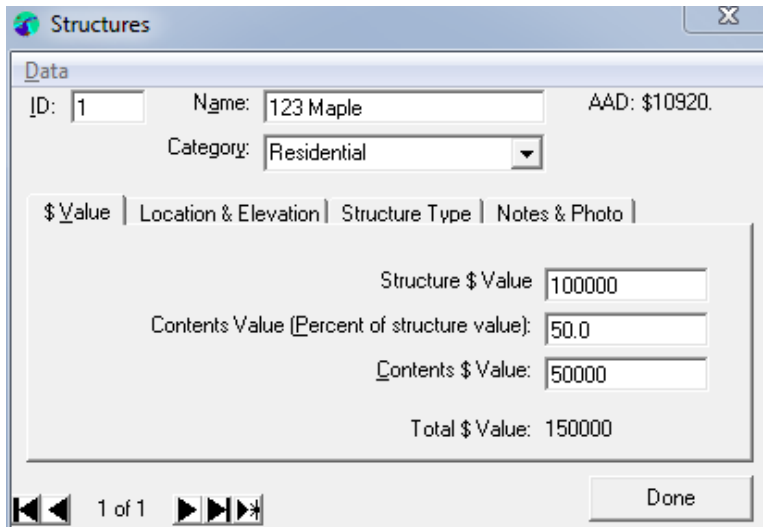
Structures

Data

ID: 1
Name: 123 Maple
AAD: $10920.
Category: Residential

$ Value | Location & Elevation | Structure Type | Notes & Photo

Structure $ Value 100000
Contents Value (Percent of structure value): 50.0
Contents $ Value: 50000
Total $ Value: 150000

1 of 1

Done